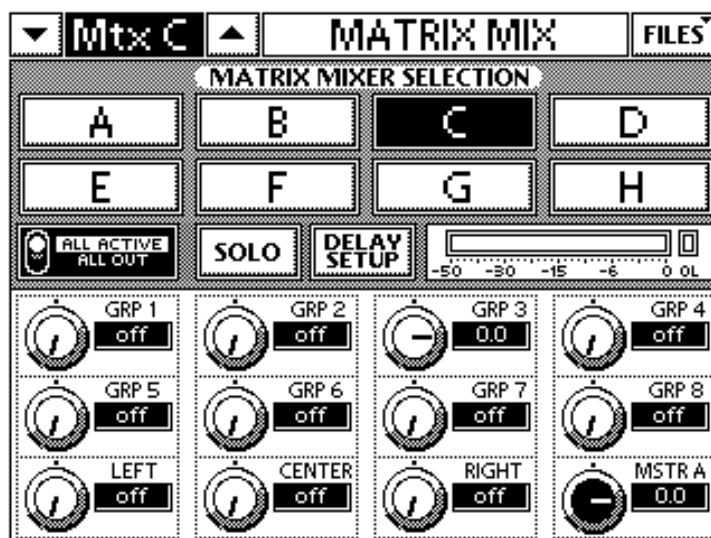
Mtx C
MATRIX MIX
FILES
MATRIX MIXER SELECTION
A
B
C
D
E
F
G
H
ALL ACTIVE
ALL OUT
SOLO
DELAY SETUP
-50 -30 -15 -6 0 OL
GRP 1 off
GRP 2 off
GRP 3 0.0
GRP 4 off
GRP 5 off
GRP 6 off
GRP 7 off
GRP 8 off
LEFT off
CENTER off
RIGHT off
MSTR A 0.0